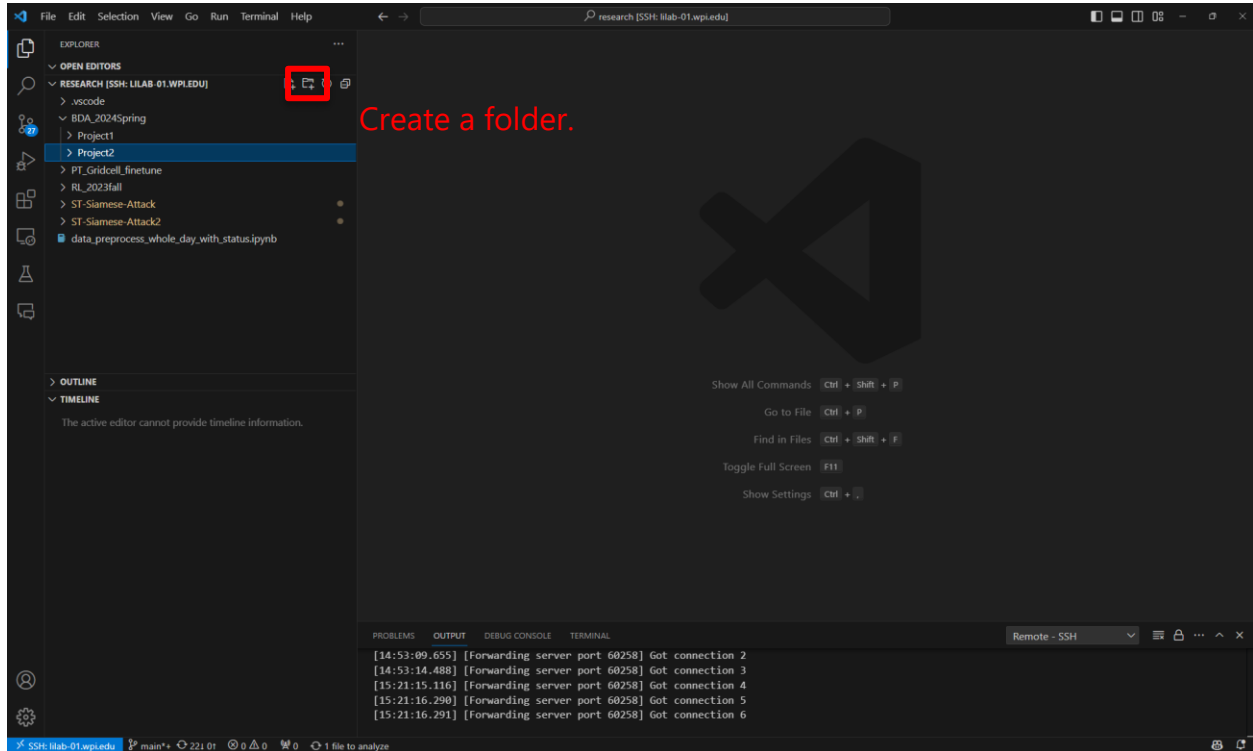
File Edit Selection View Go Run Terminal Help

research [SSH: lilab-01.wpi.edu]

EXPLORER

OPEN EDITORS

RESEARCH [SSH: LILAB-01.WPI.EDU]

.vscode
BDA_2024Spring
Project1
Project2
PT_Gridcell_finetune
RL_2023fall
ST-Siamese-Attack
ST-Siamese-Attack2
data_preprocess_whole_day_with_status.ipynb

Create a folder.

OUTLINE
TIMELINE
The active editor cannot provide timeline information.

Show All Commands Ctrl + Shift + P
Go to File Ctrl + P
Find in Files Ctrl + Shift + F
Toggle Full Screen F11
Show Settings Ctrl + ,

PROBLEMS OUTPUT DEBUG CONSOLE TERMINAL

Remote - SSH

[14:53:09.655] [Forwarding server port 60258] Got connection 2
[14:53:14.488] [Forwarding server port 60258] Got connection 3
[15:21:15.116] [Forwarding server port 60258] Got connection 4
[15:21:16.290] [Forwarding server port 60258] Got connection 5
[15:21:16.291] [Forwarding server port 60258] Got connection 6

SSH: lilab-01.wpi.edu main*+ 22↓ 0↑ ⊗ 0 ⚠ 0 ⌘ 0 1 file to analyze

27